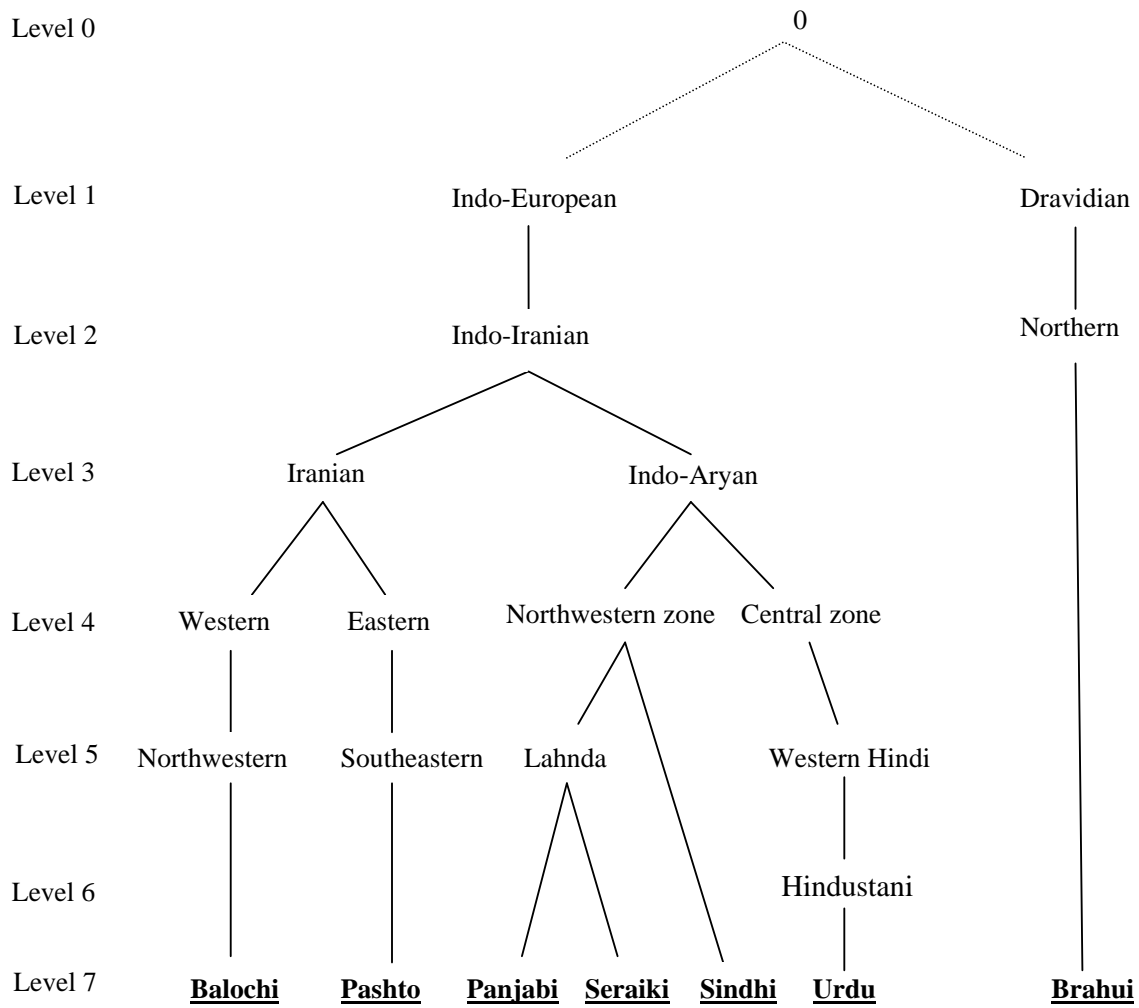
Level 0 0

Level 1 Indo-European Dravidian

Level 2 Indo-Iranian Northern

Level 3 Iranian Indo-Aryan

Level 4 Western Eastern Northwestern zone Central zone

Level 5 Northwestern Southeastern Lahnda Western Hindi

Level 6 Hindustani

Level 7 **Balochi** **Pashto** **Panjabi** **Seraiki** **Sindhi** **Urdu** **Brahui**